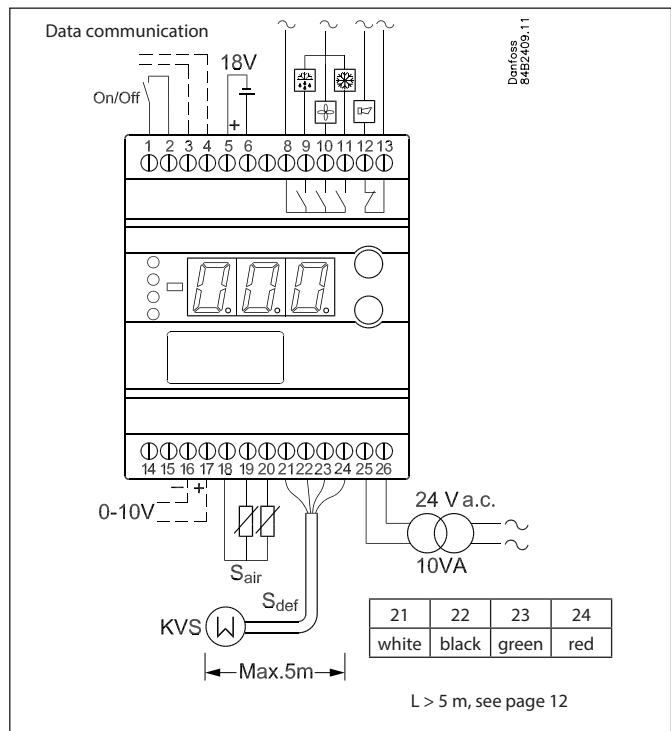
Data communication

Danfoss 84B2409.11

On/Off

18V

+

1 2 3 4 5 6 8 9 10 11 12 13

0-10V

– +

14 15 16 17 18 19 20 21 22 23 24 25 26

24 V a.c.

10VA

$S_{air}$

$S_{def}$

KVS

Max.5m

| 21 | 22 | 23 | 24 |
|---|---|---|---|
| white | black | green | red |

L > 5 m, see page 12